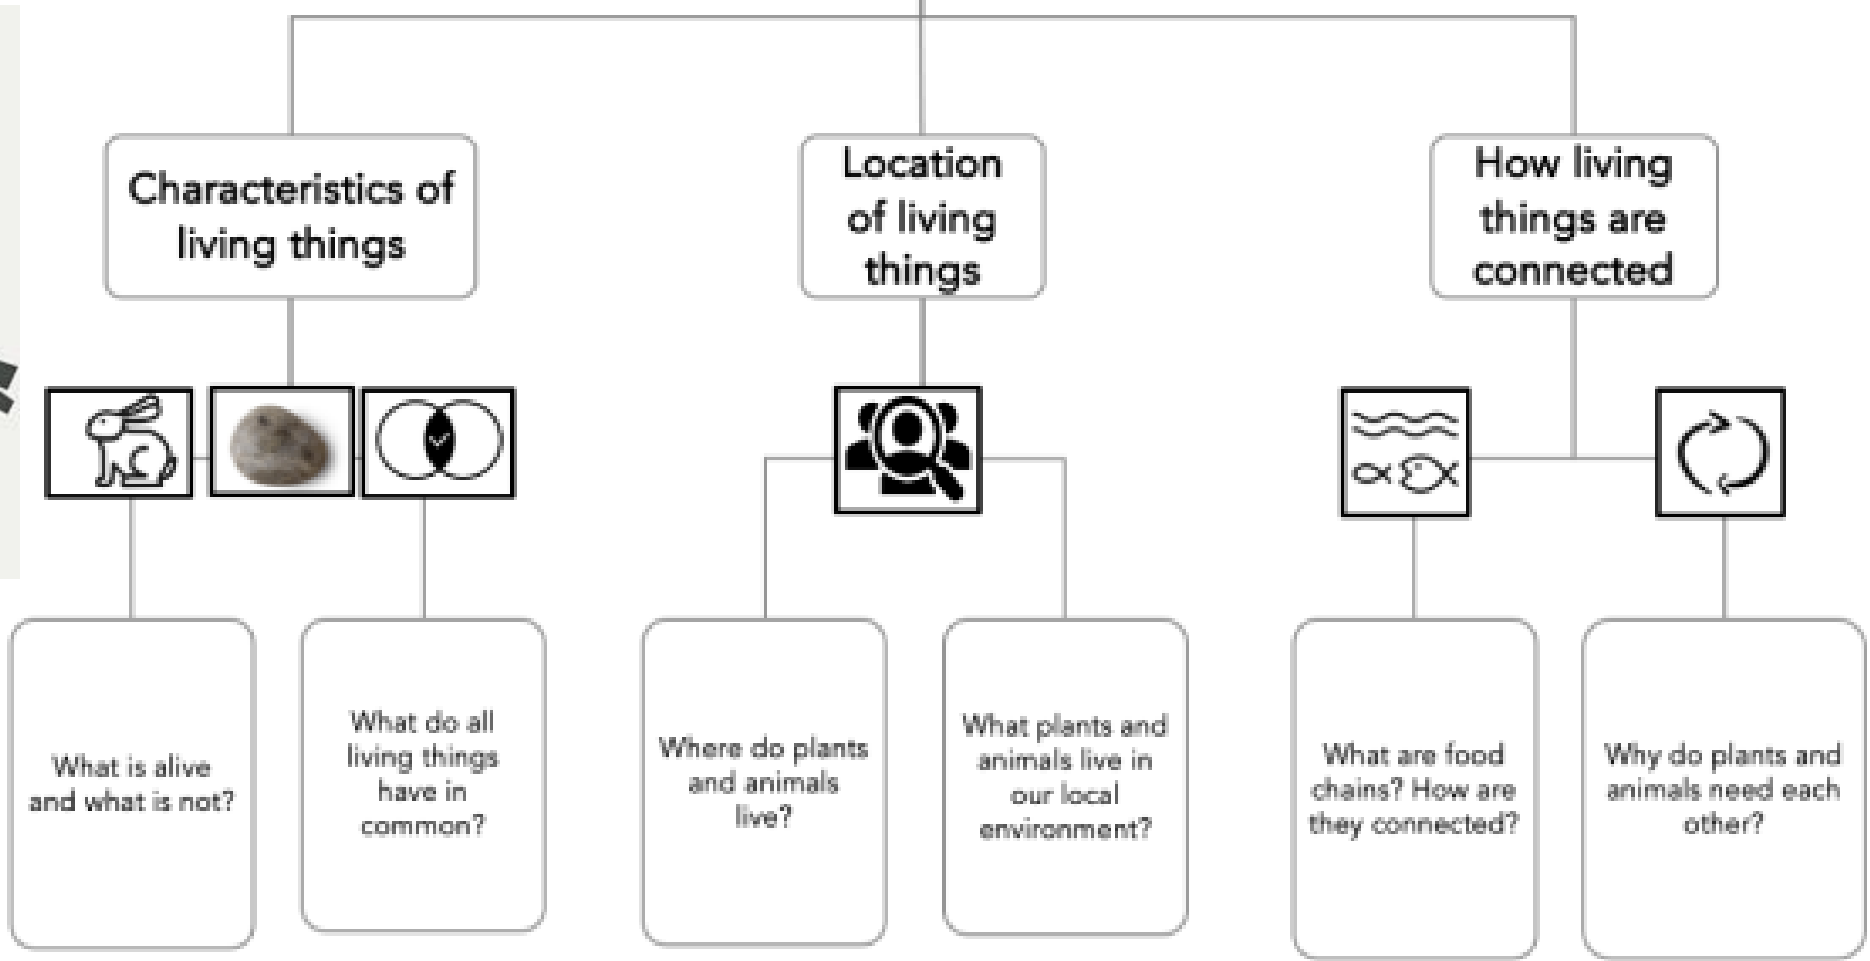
Characteristics of living things

Location of living things

How living things are connected

What is alive and what is not?

What do all living things have in common?

Where do plants and animals live?

What plants and animals live in our local environment?

What are food chains? How are they connected?

Why do plants and animals need each other?